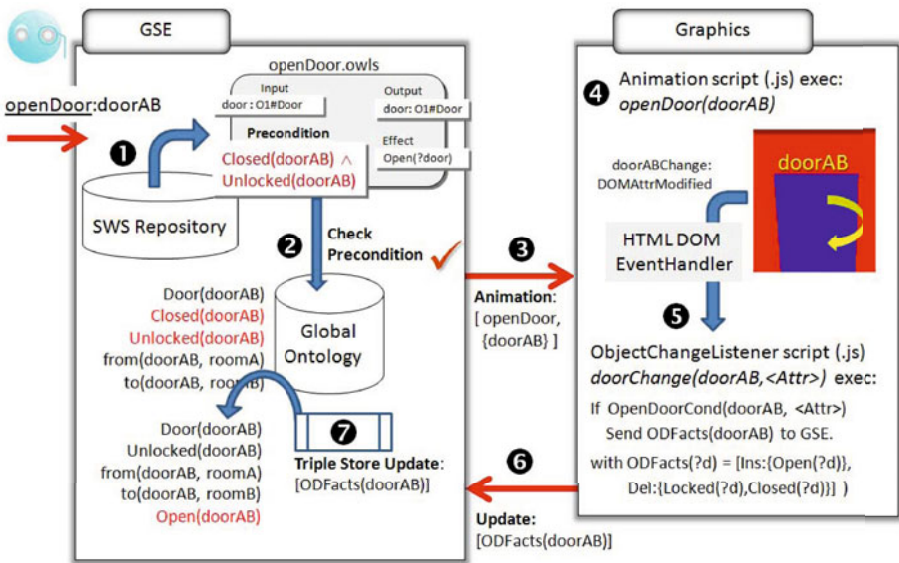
GSE

openDoor.owls

openDoor:doorAB

Input
door : O1#Door

Output
door: O1#Door

Precondition

Effect

❶

Closed(doorAB) ∧
Unlocked(doorAB)

Open(?door)

SWS Repository

❷ Check Precondition

Door(doorAB)
Closed(doorAB)
Unlocked(doorAB)
from(doorAB, roomA)
to(doorAB, roomB)

Global Ontology

Door(doorAB)
Unlocked(doorAB)
from(doorAB, roomA)
to(doorAB, roomB)
Open(doorAB)

❼

Triple Store Update:
[ODFacts(doorAB)]

❸

Animation:
[ openDoor,
{doorAB} ]

Graphics

❹ Animation script (.js) exec:
openDoor(doorAB)

doorABChange:
DOMAttrModified

doorAB

HTML DOM
EventHandler

❺

ObjectChangeListener script (.js)
doorChange(doorAB,<Attr>) exec:
If OpenDoorCond(doorAB, <Attr>)
Send ODFacts(doorAB) to GSE.
with ODFacts(?d) = [Ins:{Open(?d)},
Del:{Locked(?d),Closed(?d)}] )

❻

Update:
[ODFacts(doorAB)]